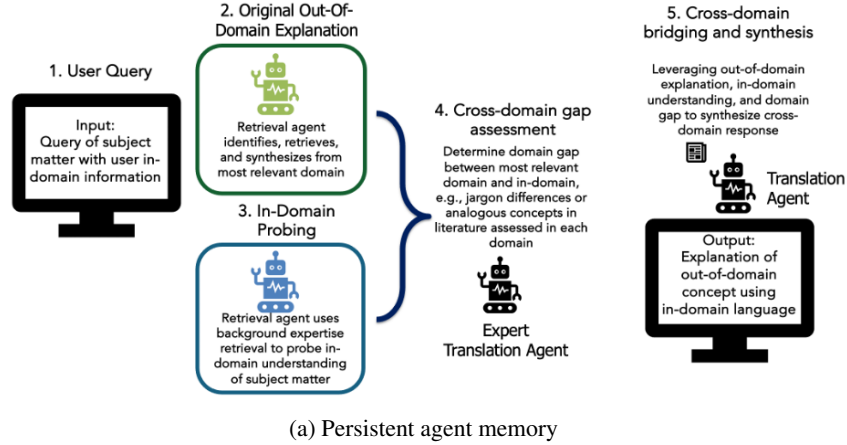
1. User Query

Input:
Query of subject matter with user in-domain information

2. Original Out-Of-Domain Explanation

Retrieval agent identifies, retrieves, and synthesizes from most relevant domain

3. In-Domain Probing

Retrieval agent uses background expertise retrieval to probe in-domain understanding of subject matter

4. Cross-domain gap assessment

Determine domain gap between most relevant domain and in-domain, e.g., jargon differences or analogous concepts in literature assessed in each domain

Expert Translation Agent

5. Cross-domain bridging and synthesis

Leveraging out-of-domain explanation, in-domain understanding, and domain gap to synthesize cross-domain response

Translation Agent

Output:
Explanation of out-of-domain concept using in-domain language

(a) Persistent agent memory